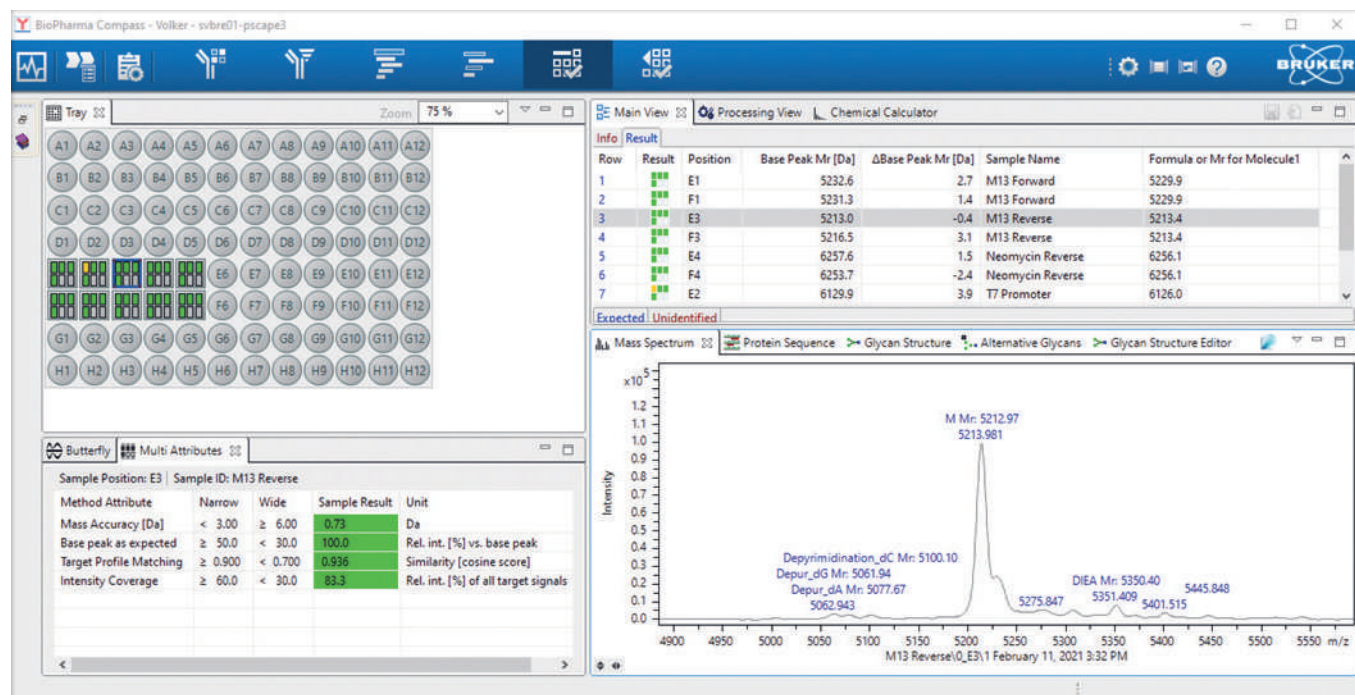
BioPharma Compass - Volker - svbre01-pscape3

BRUKER

Tray ⊠ Zoom 75 %

A1 A2 A3 A4 A5 A6 A7 A8 A9 A10 A11 A12
B1 B2 B3 B4 B5 B6 B7 B8 B9 B10 B11 B12
C1 C2 C3 C4 C5 C6 C7 C8 C9 C10 C11 C12
D1 D2 D3 D4 D5 D6 D7 D8 D9 D10 D11 D12
E6 E7 E8 E9 E10 E11 E12
F6 F7 F8 F9 F10 F11 F12
G1 G2 G3 G4 G5 G6 G7 G8 G9 G10 G11 G12
H1 H2 H3 H4 H5 H6 H7 H8 H9 H10 H11 H12

Butterfly | Multi Attributes ⊠

Sample Position: E3 | Sample ID: M13 Reverse

| Method Attribute | Narrow | Wide | Sample Result | Unit |
|---|---|---|---|---|
| Mass Accuracy [Da] | < 3.00 | ≥ 6.00 | 0.73 | Da |
| Base peak as expected | ≥ 50.0 | < 30.0 | 100.0 | Rel. int. [%] vs. base peak |
| Target Profile Matching | ≥ 0.900 | < 0.700 | 0.936 | Similarity [cosine score] |
| Intensity Coverage | ≥ 60.0 | < 30.0 | 83.3 | Rel. int. [%] of all target signals |

Main View ⊠ Processing View Chemical Calculator

Info Result

| Row | Result | Position | Base Peak Mr [Da] | ΔBase Peak Mr [Da] | Sample Name | Formula or Mr for Molecule1 |
|---|---|---|---|---|---|---|
| 1 | | E1 | 5232.6 | 2.7 | M13 Forward | 5229.9 |
| 2 | | F1 | 5231.3 | 1.4 | M13 Forward | 5229.9 |
| 3 | | E3 | 5213.0 | -0.4 | M13 Reverse | 5213.4 |
| 4 | | F3 | 5216.5 | 3.1 | M13 Reverse | 5213.4 |
| 5 | | E4 | 6257.6 | 1.5 | Neomycin Reverse | 6256.1 |
| 6 | | F4 | 6253.7 | -2.4 | Neomycin Reverse | 6256.1 |
| 7 | | E2 | 6129.9 | 3.9 | T7 Promoter | 6126.0 |

Expected Unidentified

Mass Spectrum ⊠ Protein Sequence Glycan Structure Alternative Glycans Glycan Structure Editor

$x10^5$
1.2 1.1 1.0 0.9 0.8 0.7 0.6 0.5 0.4 0.3 0.2 0.1 0.0
Intensity

M Mr: 5212.97
5213.981
Depyrimidination_dC Mr: 5100.10
Depur_dG Mr: 5061.94
Depur_dA Mr: 5077.67
5062.943
5275.847
DIEA Mr: 5350.40
5351.409
5401.515
5445.848

4900 4950 5000 5050 5100 5150 5200 5250 5300 5350 5400 5450 5500 5550 m/z
M13 Reverse\0_E3\1 February 11, 2021 3:32 PM